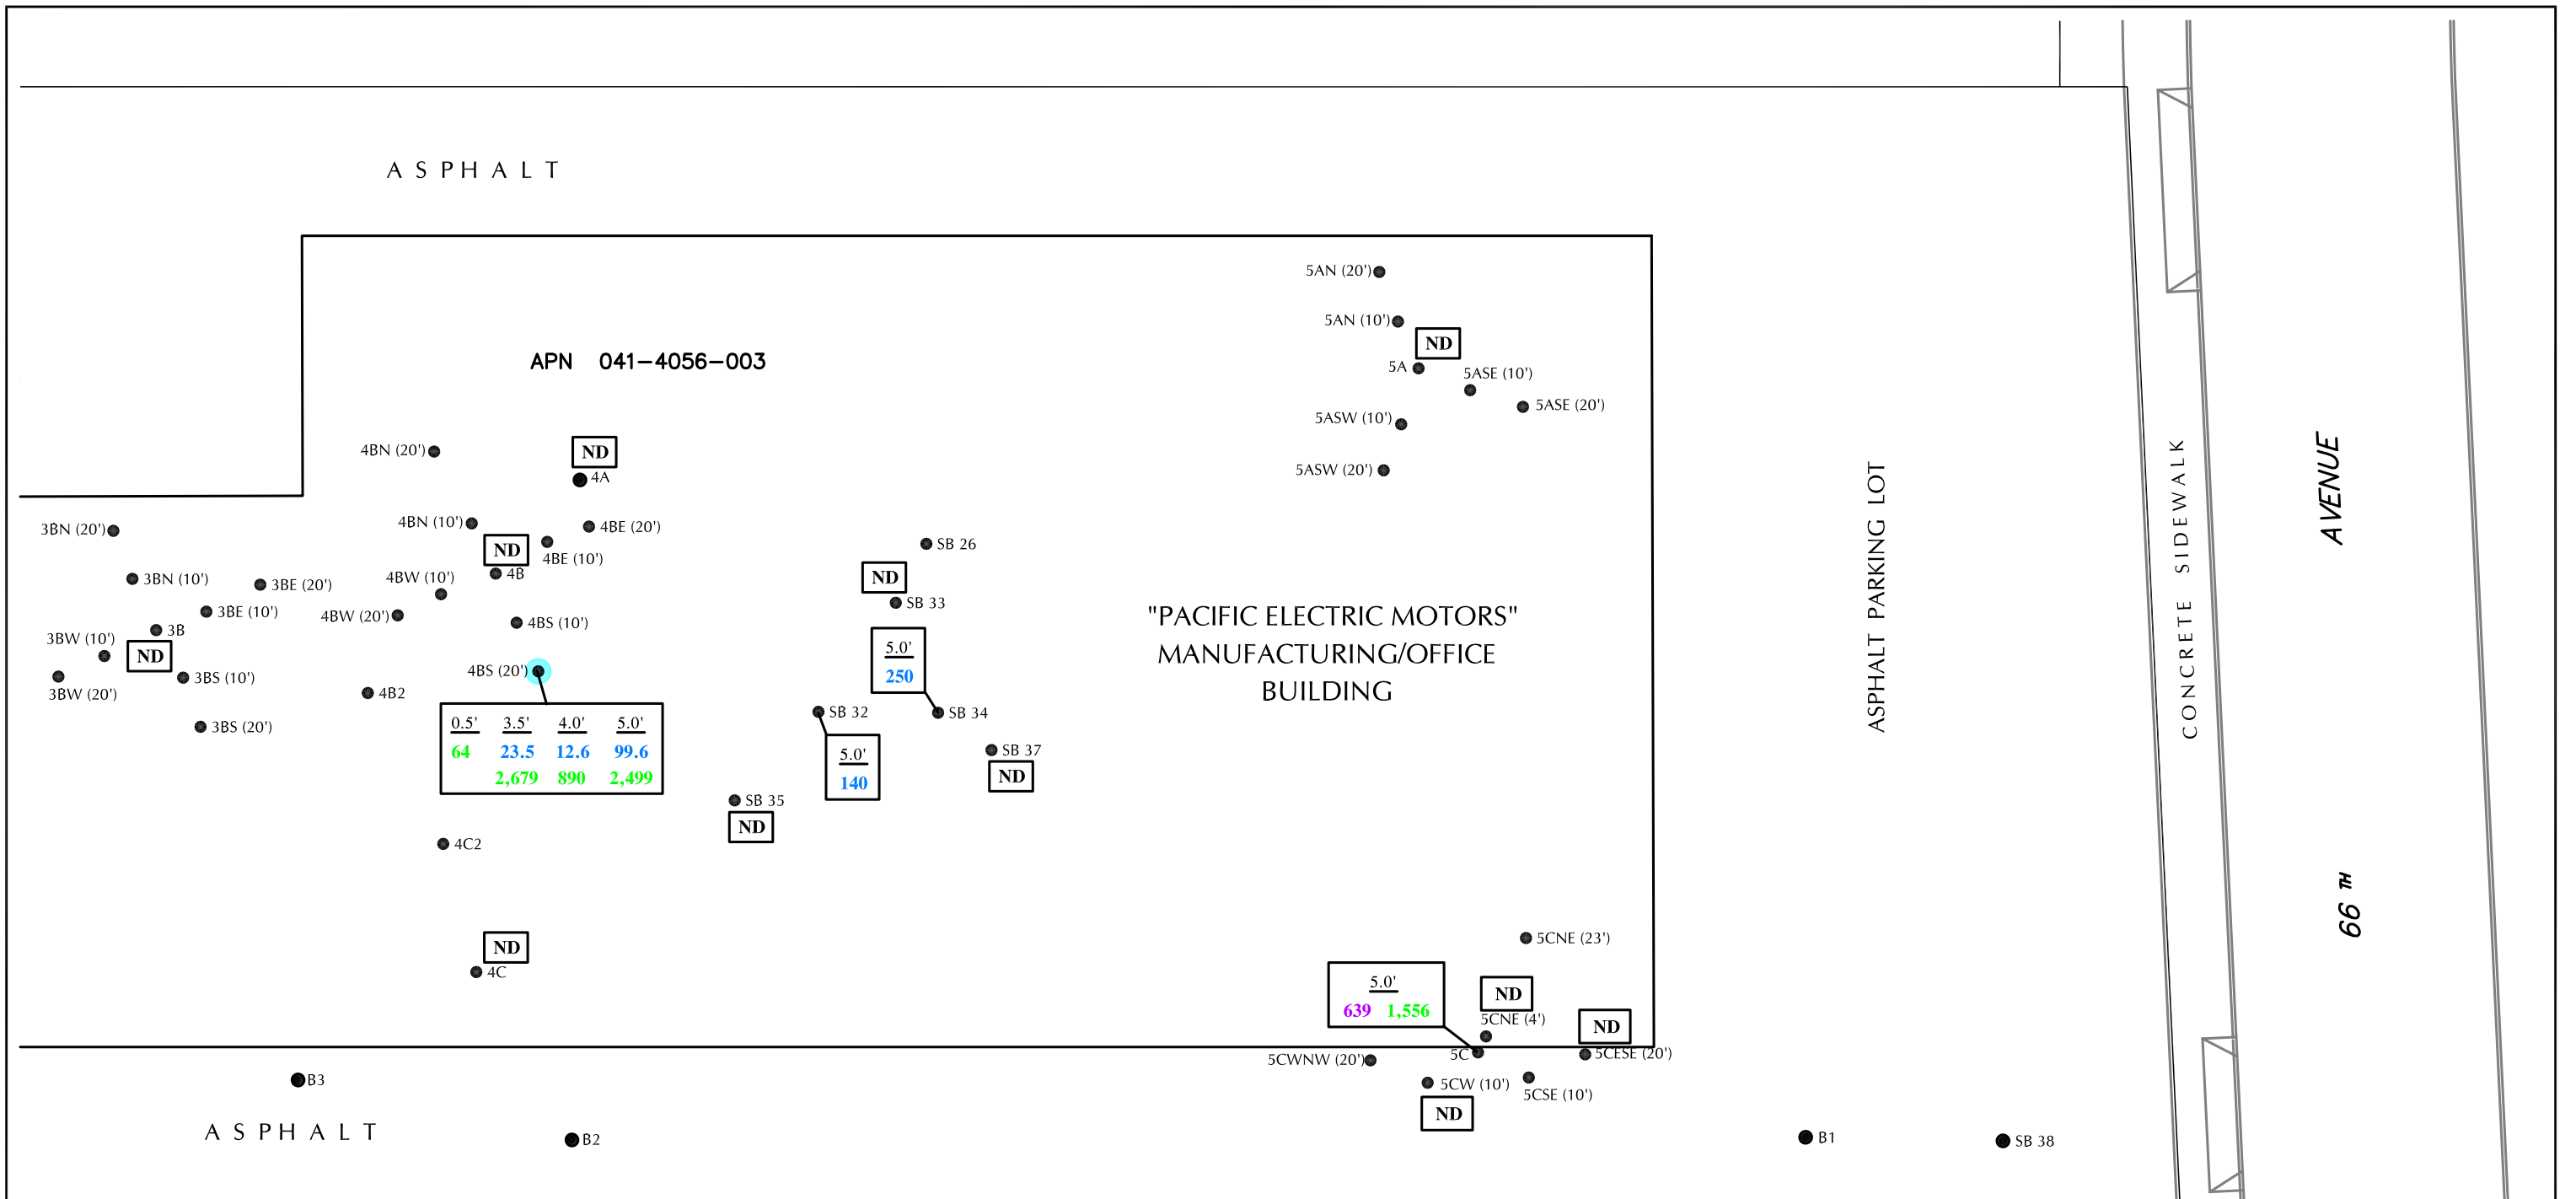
ASPHALT

APN 041-4056-003

5AN (20')
5AN (10')
ND
5A
5ASE (10')
5ASE (20')
5ASW (10')
5ASW (20')

4BN (20')
ND
4A
3BN (20')
4BN (10')
ND
4BE (20')
4BE (10')
4B
3BN (10')
3BE (20')
4BW (10')
3BE (10')
4BW (20')
3BW (10')
3B
ND
4BS (10')
3BW (20')
3BS (10')
4BS (20')
4B2
3BS (20')

| 0.5' | 3.5' | 4.0' | 5.0' |
|---|---|---|---|
| 64 | 23.5 | 12.6 | 99.6 |
| | 2,679 | 890 | 2,499 |

SB 26
ND
SB 33
5.0'
250
SB 32
SB 34
5.0'
140
SB 37
ND
SB 35
ND
4C2
ND
4C

"PACIFIC ELECTRIC MOTORS" MANUFACTURING/OFFICE BUILDING

ASPHALT PARKING LOT

CONCRETE SIDEWALK

66 TH AVENUE

5CNE (23')
5.0'
639 1,556
ND
5CNE (4')
ND
5CWNW (20')
5C
5CESE (20')
5CW (10')
5CSE (10')
ND

B3
ASPHALT
B2
B1
SB 38